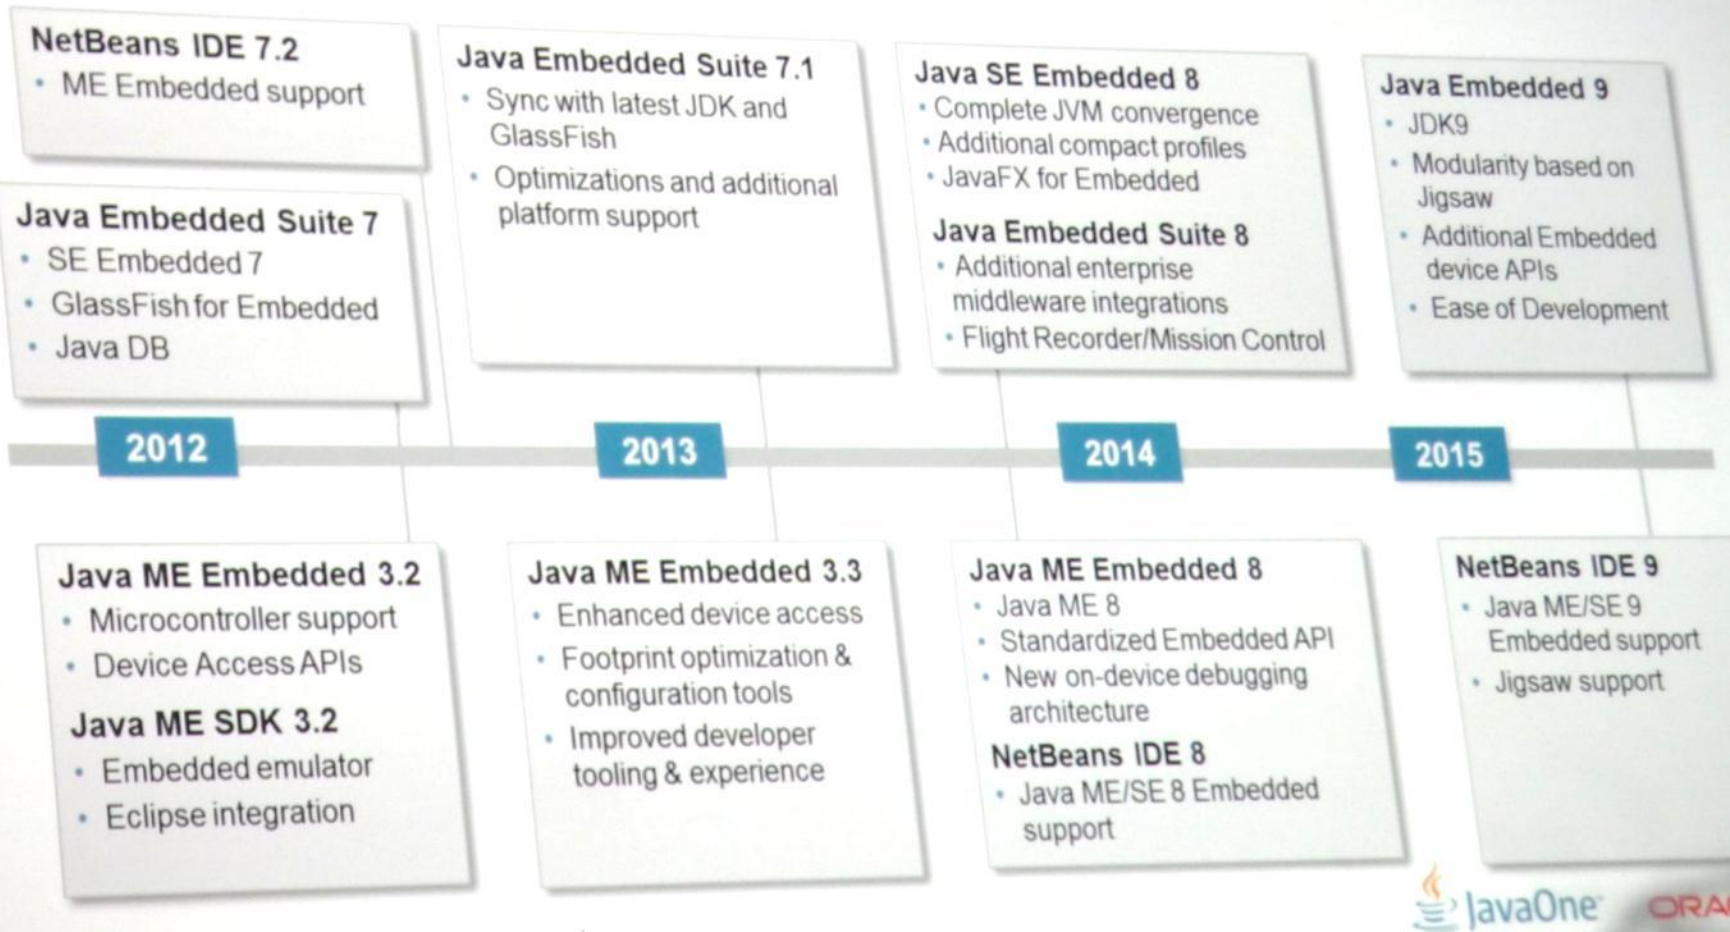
NetBeans IDE 7.2
• ME Embedded support

Java Embedded Suite 7
• SE Embedded 7
• GlassFish for Embedded
• Java DB

Java Embedded Suite 7.1
• Sync with latest JDK and GlassFish
• Optimizations and additional platform support

Java SE Embedded 8
• Complete JVM convergence
• Additional compact profiles
• JavaFX for Embedded

Java Embedded Suite 8
• Additional enterprise middleware integrations
• Flight Recorder/Mission Control

Java Embedded 9
• JDK9
• Modularity based on Jigsaw
• Additional Embedded device APIs
• Ease of Development

2012

2013

2014

2015

Java ME Embedded 3.2
• Microcontroller support
• Device Access APIs

Java ME SDK 3.2
• Embedded emulator
• Eclipse integration

Java ME Embedded 3.3
• Enhanced device access
• Footprint optimization & configuration tools
• Improved developer tooling & experience

Java ME Embedded 8
• Java ME 8
• Standardized Embedded API
• New on-device debugging architecture

NetBeans IDE 8
• Java ME/SE 8 Embedded support

NetBeans IDE 9
• Java ME/SE 9 Embedded support
• Jigsaw support

JavaOne ORA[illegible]